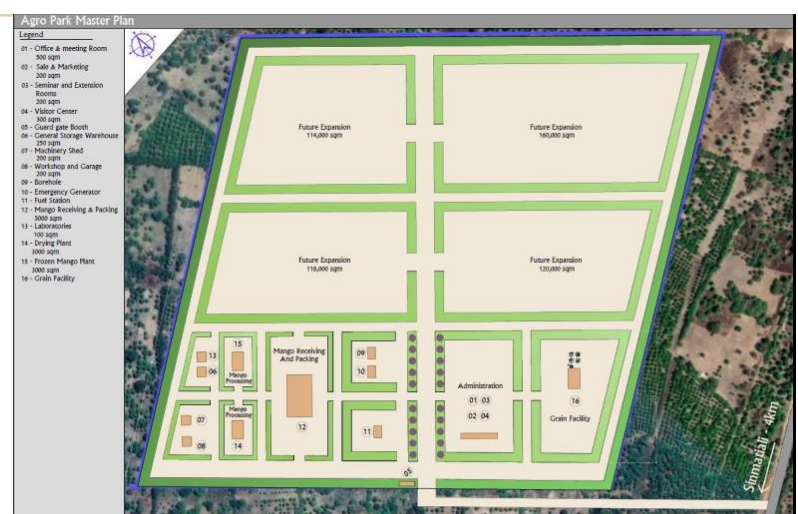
Agro Park Master Plan

Legend
01 - Office & meeting Room 300 sqm
02 - Sale & Marketing 200 sqm
03 - Seminar and Extension Rooms 200 sqm
04 - Visitor Center 300 sqm
05 - Guard gate Booth
06 - General Storage Warehouse 250 sqm
07 - Machinery Shed 200 sqm
08 - Workshop and Garage 200 sqm
09 - Borehole
10 - Emergency Generator
11 - Fuel Station
12 - Mango Receiving & Packing 3000 sqm
13 - Laboratories 100 sqm
14 - Drying Plant 3000 sqm
15 - Frozen Mango Plant 3000 sqm
16 - Grain Facility

Future Expansion 114,000 sqm

Future Expansion 160,000 sqm

Future Expansion 118,000 sqm

Future Expansion 120,000 sqm

15
13
06
Mango Processing
Mango Receiving And Packing
09
10
07
08
Mango Processing
14
12
11
Administration
01 03
02 04
16
Grain Facility
05
Sinmatiali - 4km